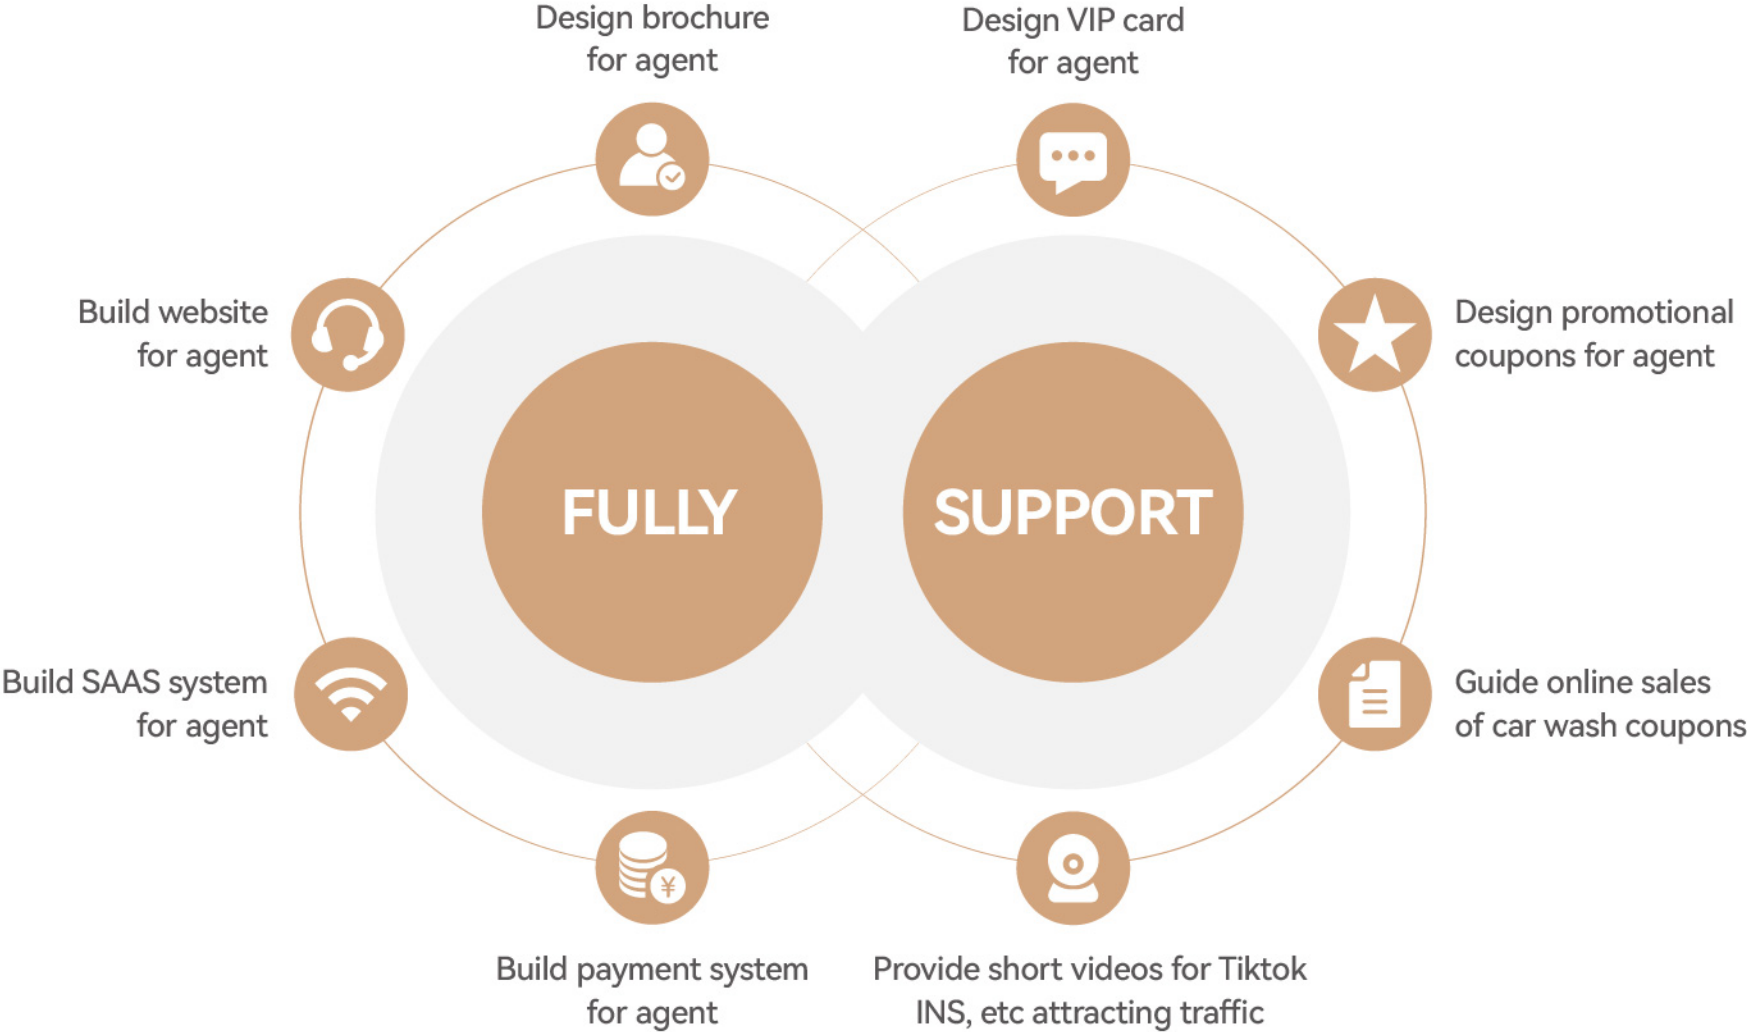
Design brochure for agent

Design VIP card for agent

Build website for agent

Design promotional coupons for agent

FULLY

SUPPORT

Build SAAS system for agent

Guide online sales of car wash coupons

¥

Build payment system for agent

Provide short videos for Tiktok INS, etc attracting traffic